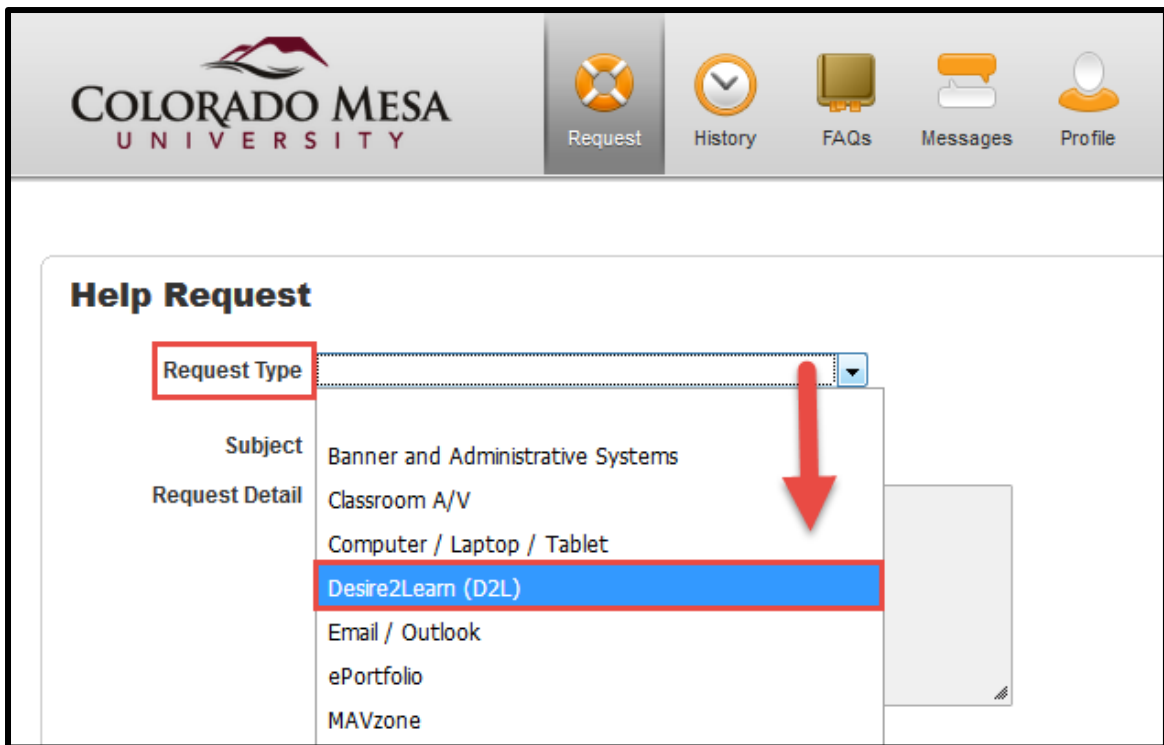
COLORADO MESA
UNIVERSITY

Request
History
FAQs
Messages
Profile

Help Request

Request Type

Subject

Request Detail

Banner and Administrative Systems
Classroom A/V
Computer / Laptop / Tablet
Desire2Learn (D2L)
Email / Outlook
ePortfolio
MAVzone